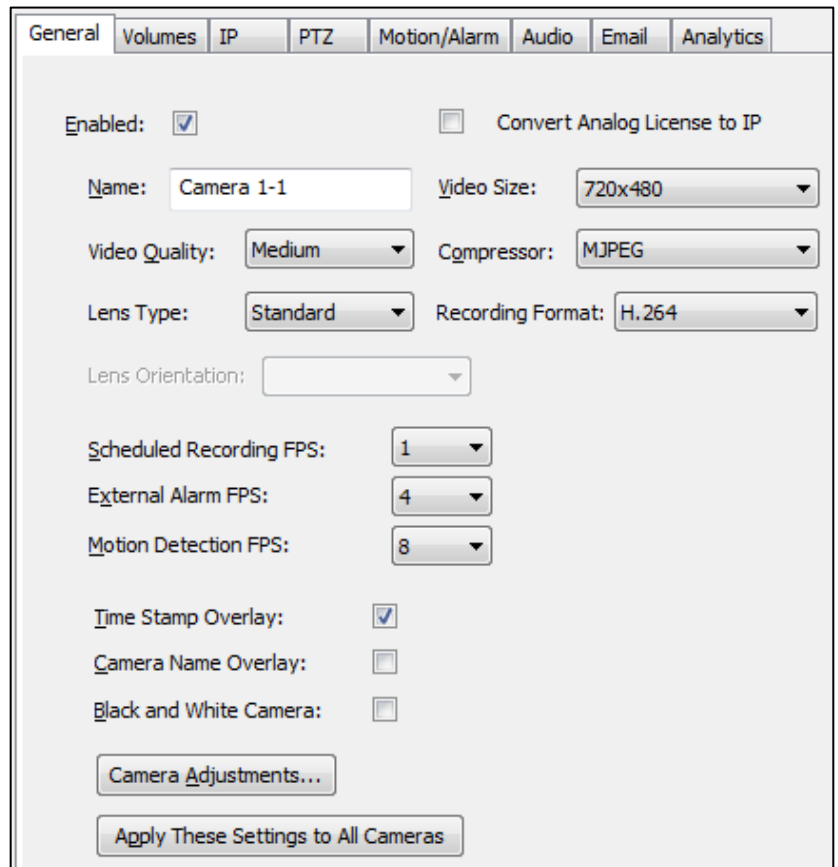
General Volumes IP PTZ Motion/Alarm Audio Email Analytics

Enabled: Convert Analog License to IP

Name: Camera 1-1 Video Size: 720x480

Video Quality: Medium Compressor: MJPEG

Lens Type: Standard Recording Format: H.264

Lens Orientation:

Scheduled Recording FPS: 1

External Alarm FPS: 4

Motion Detection FPS: 8

Time Stamp Overlay:

Camera Name Overlay:

Black and White Camera:

Camera Adjustments...

Apply These Settings to All Cameras